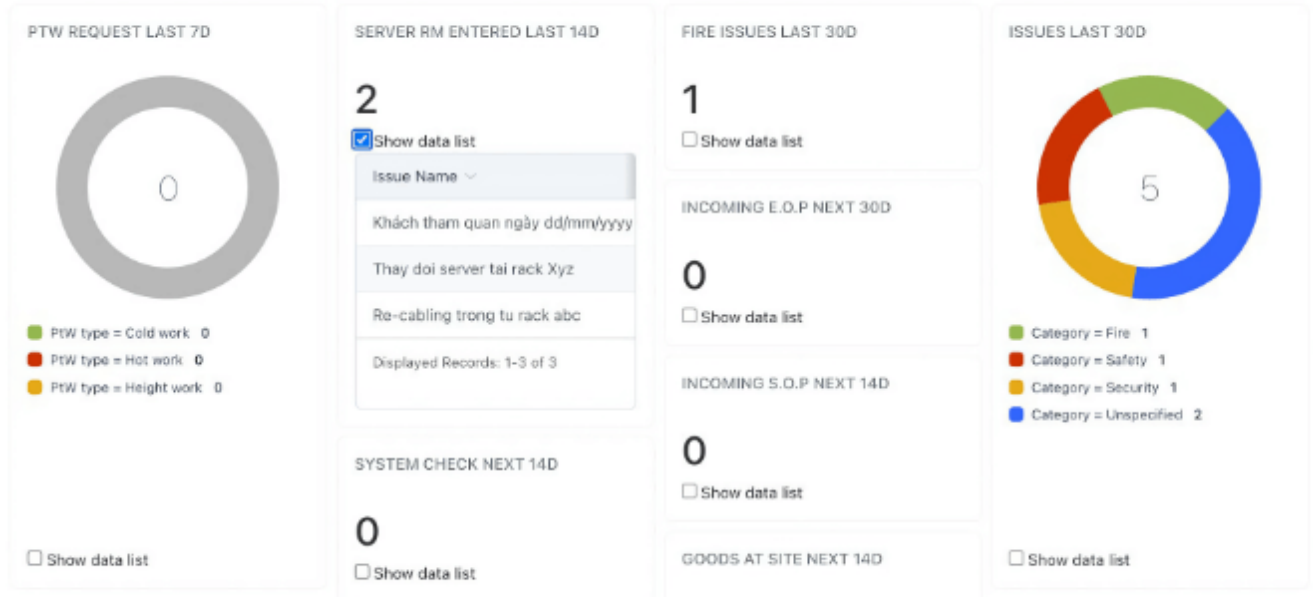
PTW REQUEST LAST 7D

0

PtW type = Cold work 0
PtW type = Hot work 0
PtW type = Height work 0

Show data list

SERVER RM ENTERED LAST 14D

2

Show data list

| Issue Name |
|---|
| Khách tham quan ngày dd/mm/yyyy |
| Thay doi server tai rack Xyz |
| Re-cabling trong tu rack abc |

Displayed Records: 1-3 of 3

SYSTEM CHECK NEXT 14D

0

Show data list

FIRE ISSUES LAST 30D

1

Show data list

INCOMING E.O.P NEXT 30D

0

Show data list

INCOMING S.O.P NEXT 14D

0

Show data list

GOODS AT SITE NEXT 14D

ISSUES LAST 30D

5

Category = Fire 1
Category = Safety 1
Category = Security 1
Category = Unspecified 2

Show data list